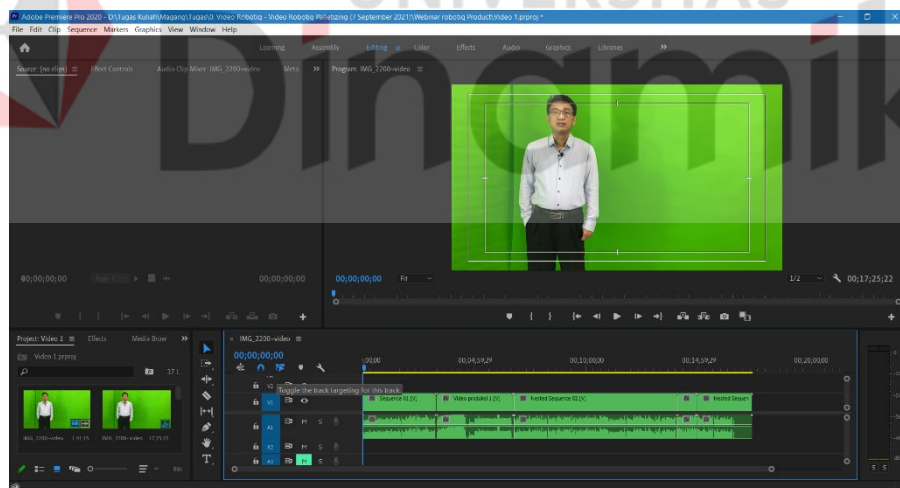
Adobe Premiere Pro 2020 - D:\Tugas Kuliah\Magang\Tugas\0. Video Robotiq - Video Robotiq Pilletizing (7 September 2021)\Webinar robotiq Product\Video 1.prproj *

File Edit Clip Sequence Markers Graphics View Window Help

Learning Assembly Editing Color Effects Audio Graphics Libraries »

Source: (no clips) Effect Controls Audio Clip Mixer: IMG_2200-video Meta » Program: IMG_2200-video

00;00;00;00 00;00;00;00

00;00;00;00 Fit 1/2 00;17;25;22

Project: Video 1 Effects Media Brow »

Video 1.prproj

37 I

IMG_2200-video 1:41:15 IMG_2200-video 17:25:22

IMG_2200-video

00;00;00;00

;00;00 00;04;59;29 00;10;00;00 00;14;59;29 00;20;00;00

V2 Toggle the track targeting for this track

V1 Sequence 01 [V] Video produk1 1 [V] Nested Sequence 02 [V] Nested Sequen

A1 M S

A1 M S

A2 M S

A3 M S

S S

UNIVERSITAS

Dinamika